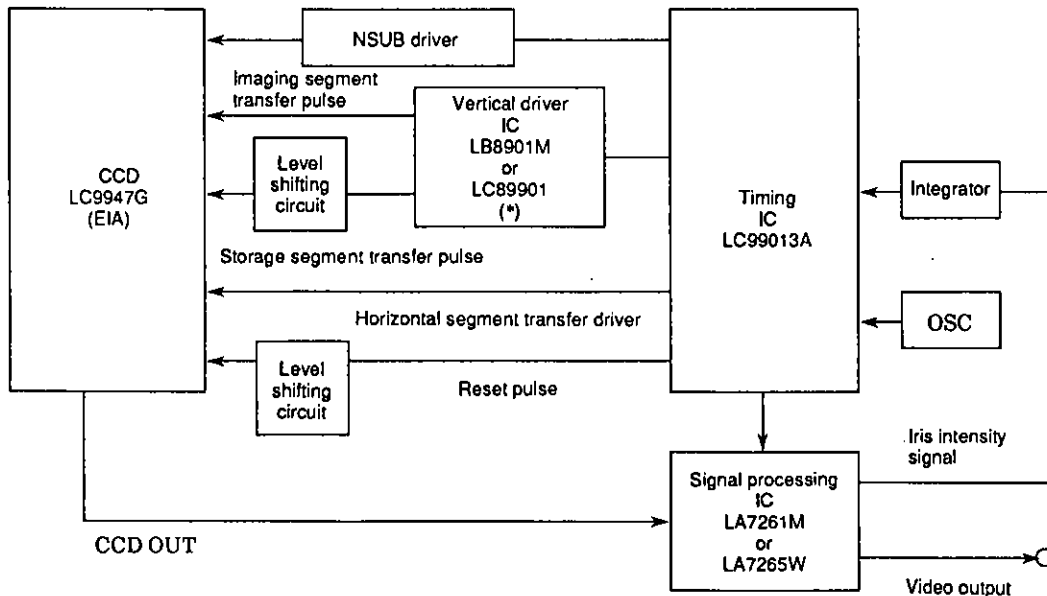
NSUB driver

Imaging segment transfer pulse

Vertical driver IC LB8901M or LC89901 (*)

CCD LC9947G (EIA)

Level shifting circuit

Timing IC LC99013A

Integrator

Storage segment transfer pulse

Horizontal segment transfer driver

OSC

Level shifting circuit

Reset pulse

Iris intensity signal

Signal processing IC LA7261M or LA7265W

CCD OUT

Video output